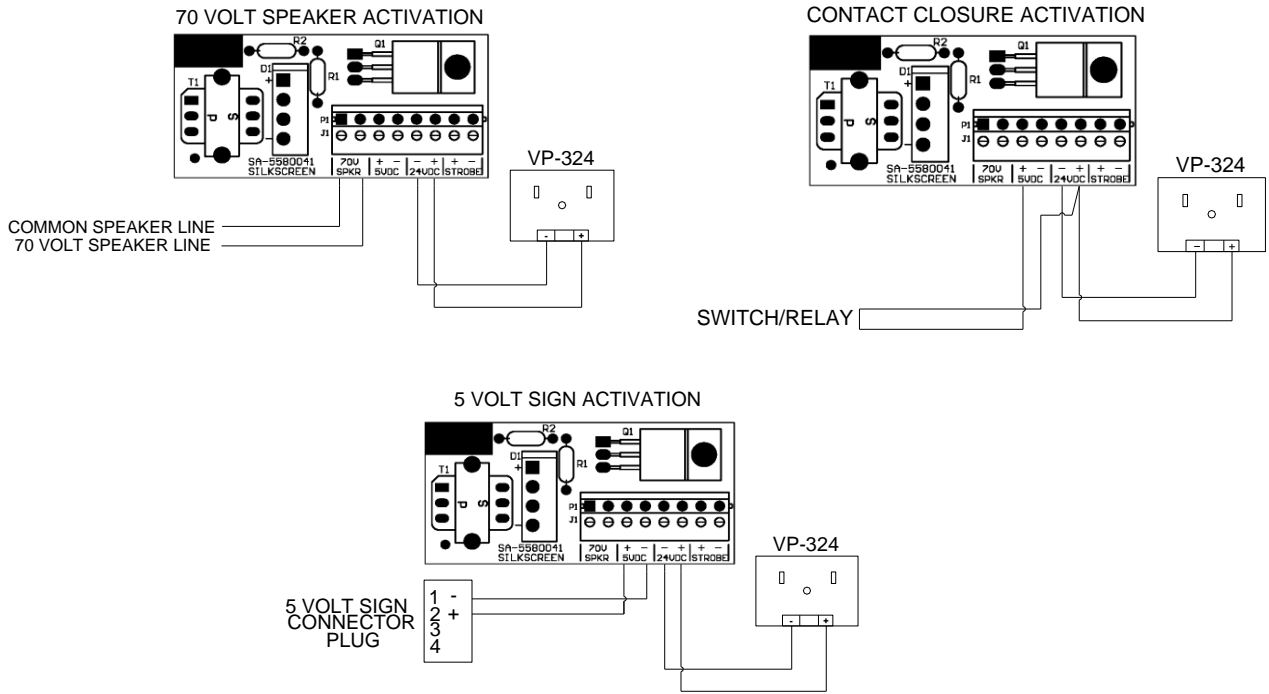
70 VOLT SPEAKER ACTIVATION

R2
Q1
D1
+
R1
T1
P
S
P1
J1
SA-5580041
SILKSCREEN
70V SPKR
+ −
5VDC
− +
24VDC
+ −
STROBE

VP-324
- +

COMMON SPEAKER LINE
70 VOLT SPEAKER LINE

CONTACT CLOSURE ACTIVATION

R2
Q1
D1
+
R1
T1
P
S
P1
J1
SA-5580041
SILKSCREEN
70V SPKR
+ −
5VDC
− +
24VDC
+ −
STROBE

VP-324
− +

SWITCH/RELAY

5 VOLT SIGN ACTIVATION

R2
Q1
D1
+
R1
T1
P
S
P1
J1
SA-5580041
SILKSCREEN
70V SPKR
+ −
5VDC
− +
24VDC
+ −
STROBE

VP-324
- +

5 VOLT SIGN CONNECTOR PLUG
1 -
2 +
3
4